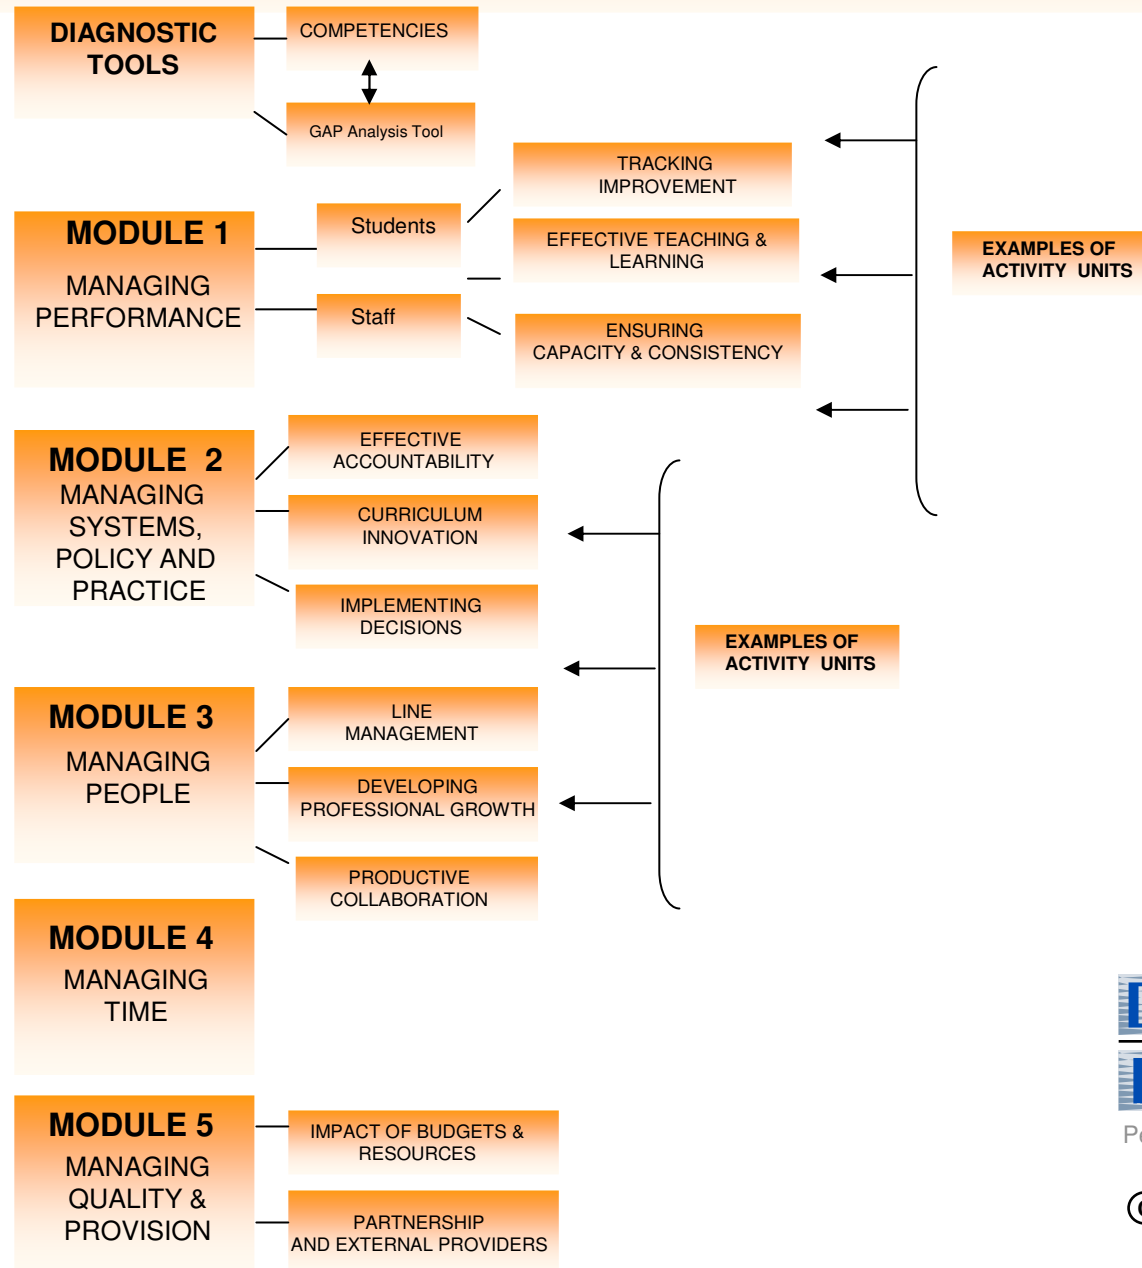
DIAGNOSTIC TOOLS

COMPETENCIES

GAP Analysis Tool

TRACKING IMPROVEMENT

EFFECTIVE TEACHING & LEARNING

ENSURING CAPACITY & CONSISTENCY

EXAMPLES OF ACTIVITY UNITS

MODULE 1

MANAGING PERFORMANCE

Students

Staff

MODULE 2

MANAGING SYSTEMS, POLICY AND PRACTICE

EFFECTIVE ACCOUNTABILITY

CURRICULUM INNOVATION

IMPLEMENTING DECISIONS

EXAMPLES OF ACTIVITY UNITS

MODULE 3

MANAGING PEOPLE

LINE MANAGEMENT

DEVELOPING PROFESSIONAL GROWTH

PRODUCTIVE COLLABORATION

MODULE 4

MANAGING TIME

MODULE 5

MANAGING QUALITY & PROVISION

IMPACT OF BUDGETS & RESOURCES

PARTNERSHIP AND EXTERNAL PROVIDERS

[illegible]